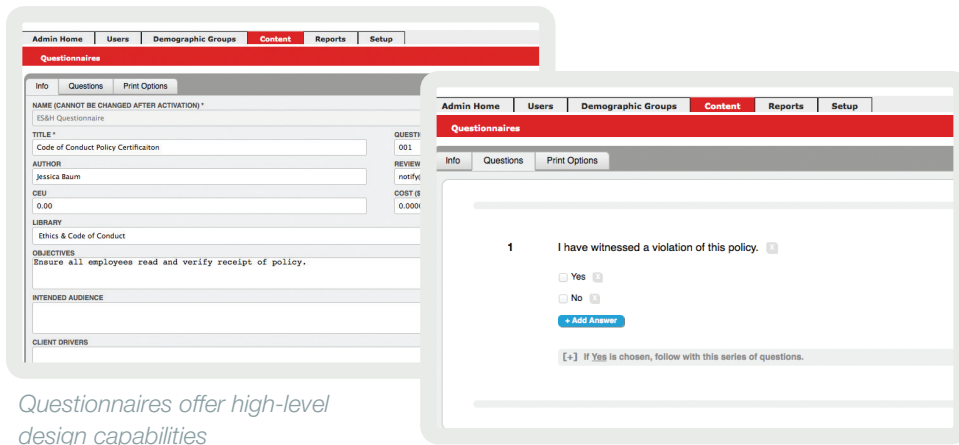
Admin Home | Users | Demographic Groups | Content | Reports | Setup

Questionnaires

Info | Questions | Print Options

NAME (CANNOT BE CHANGED AFTER ACTIVATION) *

ES&H Questionnaire

TITLE *

Code of Conduct Policy Certificaiton

QUESTI

001

AUTHOR

Jessica Baum

REVIEW

notify(

CEU

0.00

COST ($

0.000

LIBRARY

Ethics & Code of Conduct

OBJECTIVES

Ensure all employees read and verify receipt of policy.

INTENDED AUDIENCE

CLIENT DRIVERS

Admin Home | Users | Demographic Groups | Content | Reports | Setup

Questionnaires

Info | Questions | Print Options

1 I have witnessed a violation of this policy.

Yes

No

+ Add Answer

[+] If Yes is chosen, follow with this series of questions.

Questionnaires offer high-level design capabilities